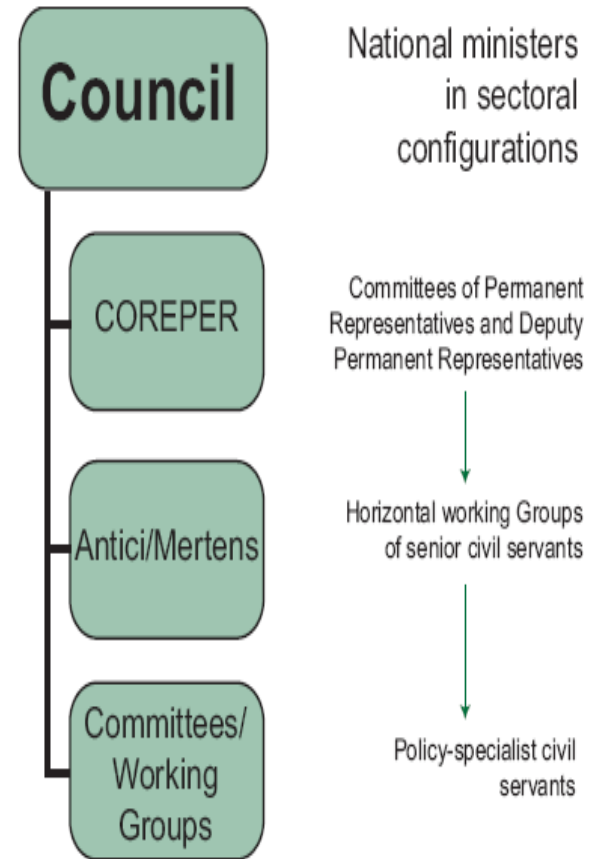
Council

National ministers in sectoral configurations

COREPER

Committees of Permanent Representatives and Deputy Permanent Representatives

Antici/Mertens

Horizontal working Groups of senior civil servants

Committees/ Working Groups

Policy-specialist civil servants